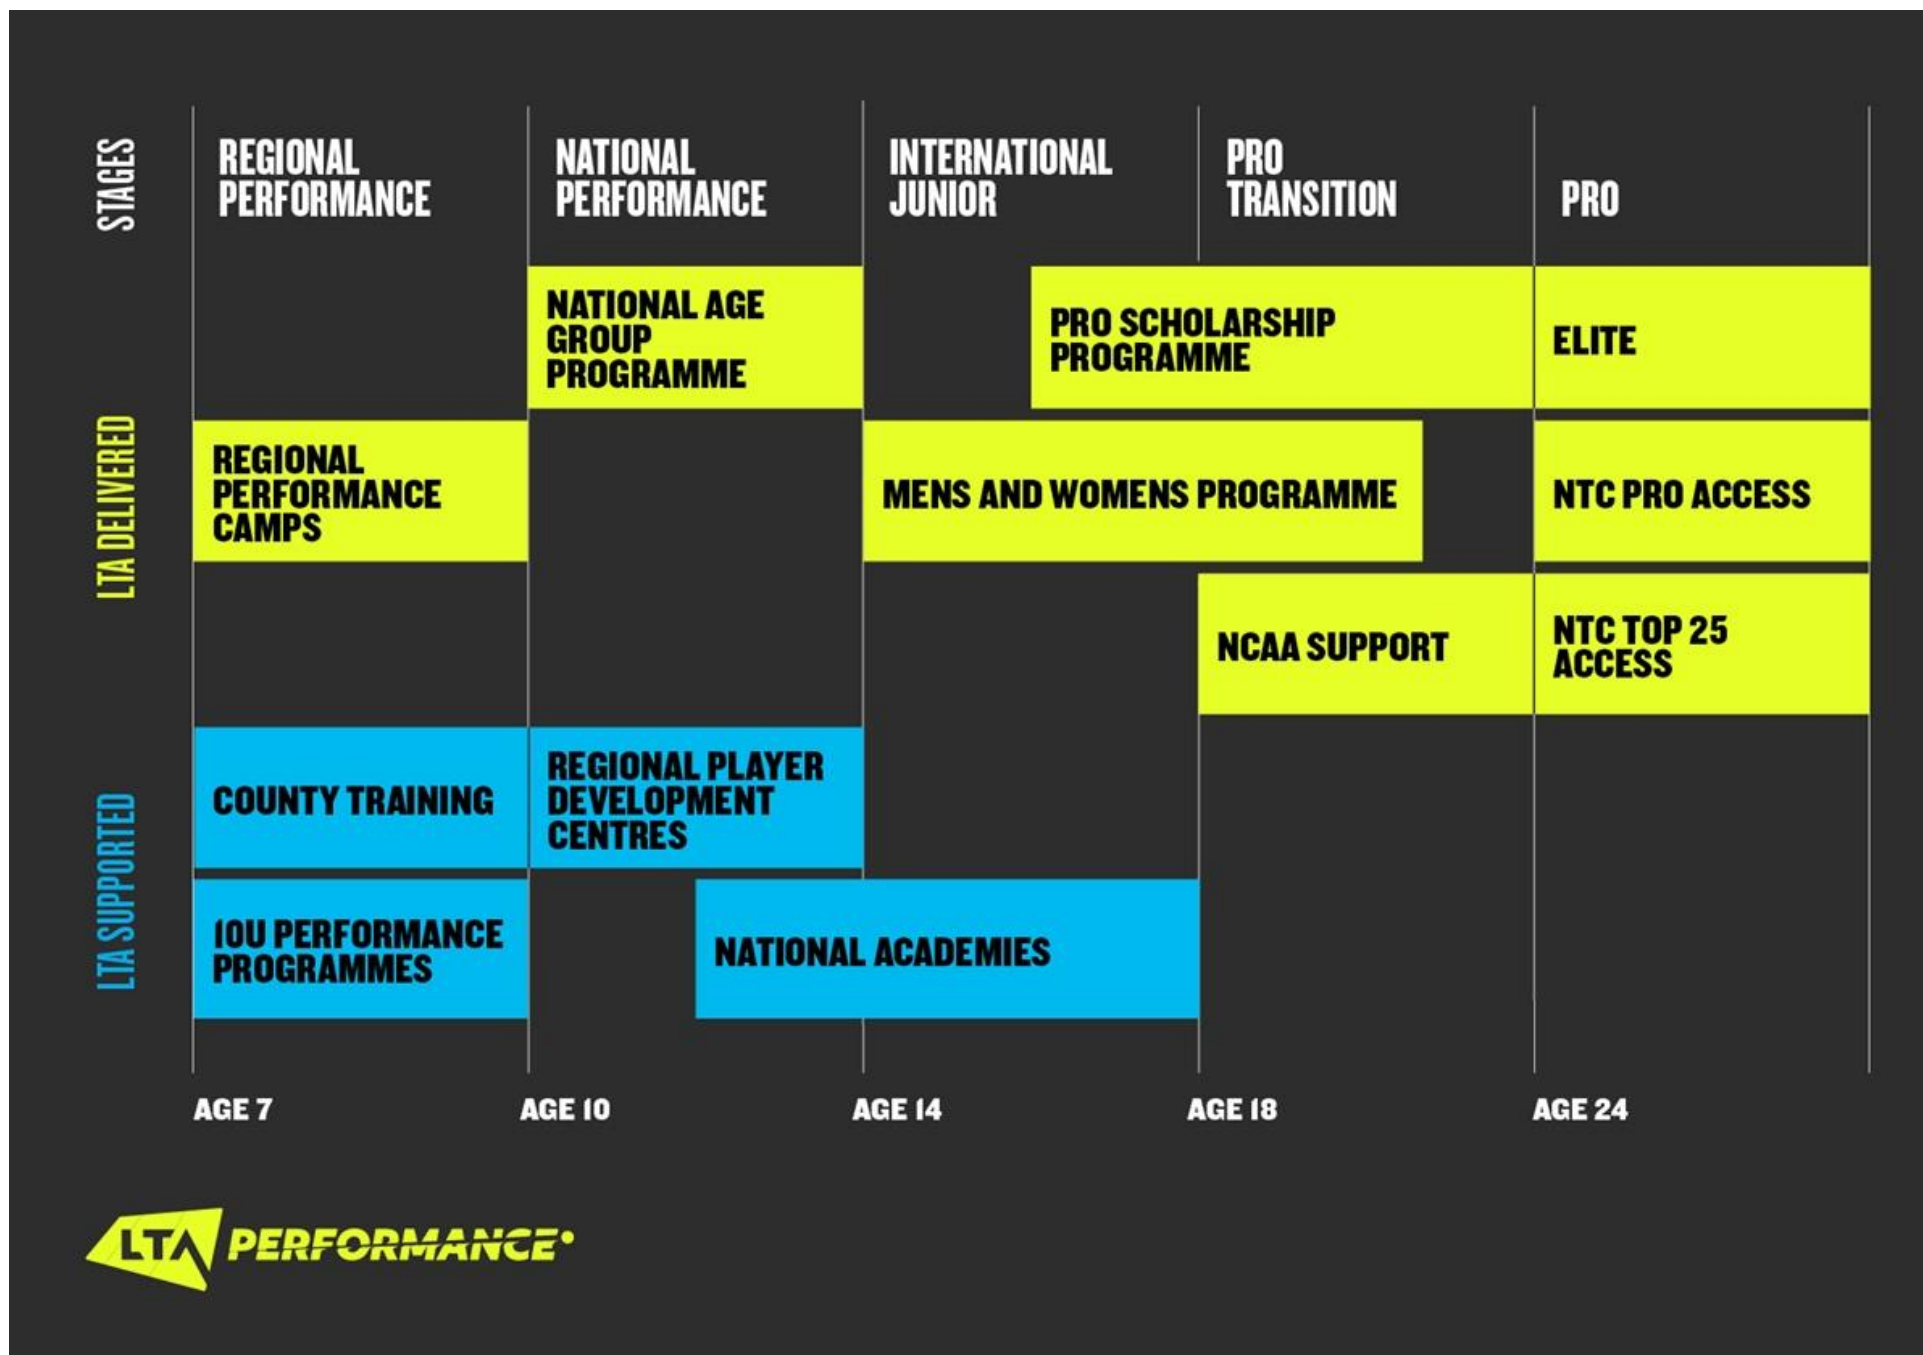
STAGES

REGIONAL PERFORMANCE

NATIONAL PERFORMANCE

INTERNATIONAL JUNIOR

PRO TRANSITION

PRO

LTA DELIVERED

NATIONAL AGE GROUP PROGRAMME

PRO SCHOLARSHIP PROGRAMME

ELITE

REGIONAL PERFORMANCE CAMPS

MENS AND WOMENS PROGRAMME

NTC PRO ACCESS

NCAA SUPPORT

NTC TOP 25 ACCESS

LTA SUPPORTED

COUNTY TRAINING

REGIONAL PLAYER DEVELOPMENT CENTRES

10U PERFORMANCE PROGRAMMES

NATIONAL ACADEMIES

AGE 7

AGE 10

AGE 14

AGE 18

AGE 24

LTA PERFORMANCE